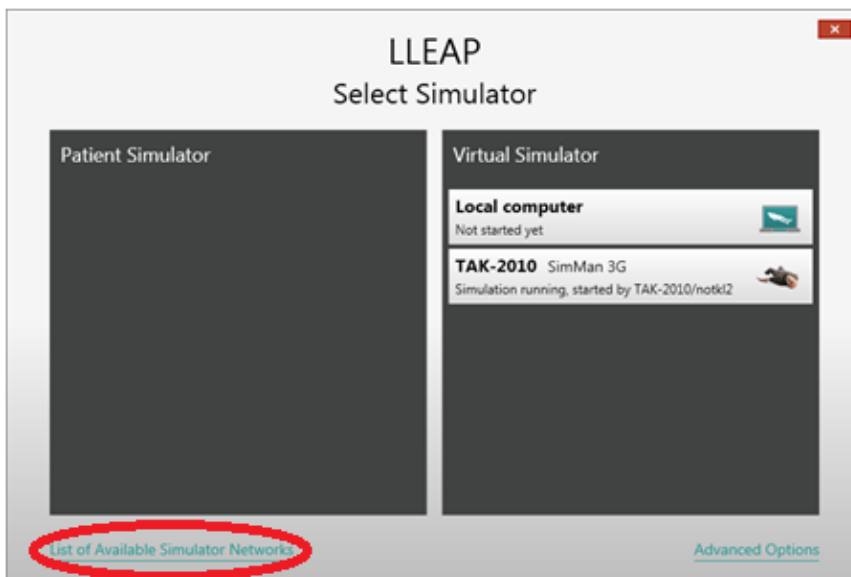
LLEAP
Select Simulator

Patient Simulator

Virtual Simulator

Local computer
Not started yet

TAK-2010 SimMan 3G
Simulation running, started by TAK-2010/notkl2

List of Available Simulator Networks

Advanced Options